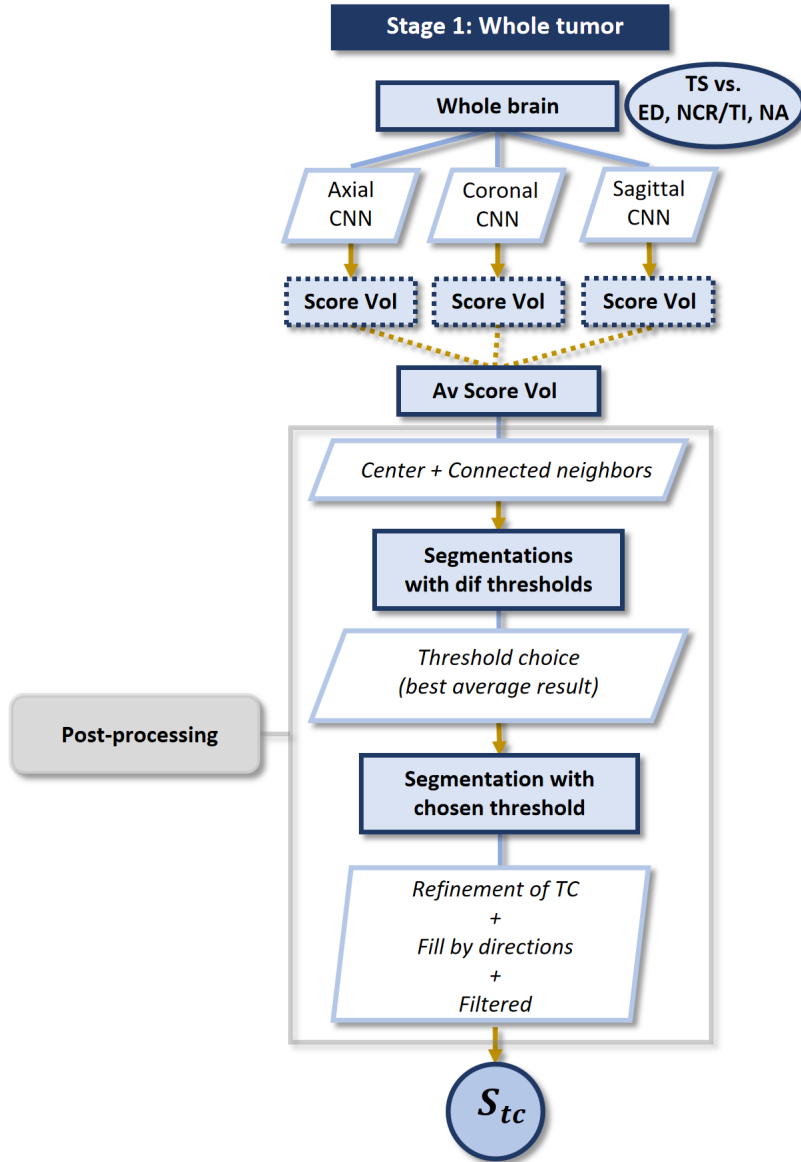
Stage 1: Whole tumor

TS vs. ED, NCR/TI, NA

Whole brain

Axial CNN

Coronal CNN

Sagittal CNN

Score Vol

Score Vol

Score Vol

Av Score Vol

Center + Connected neighbors

Segmentations with dif thresholds

Threshold choice (best average result)

Post-processing

Segmentation with chosen threshold

Refinement of TC
+
Fill by directions
+
Filtered

$S_{tc}$